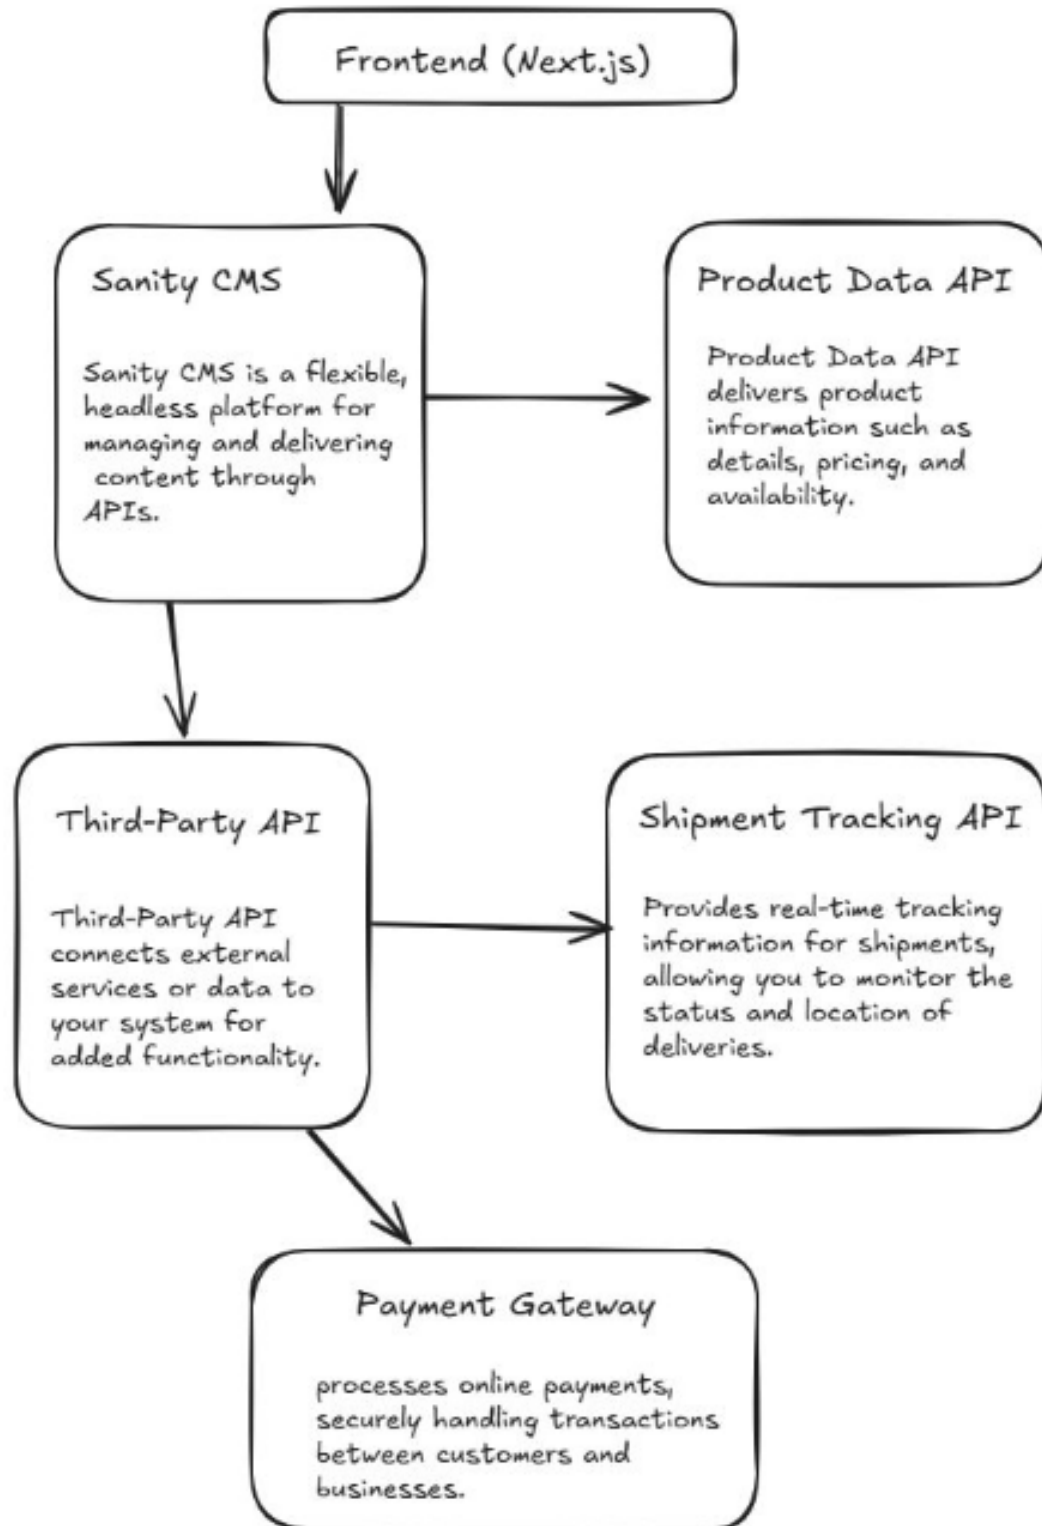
Frontend (Next.js)

Sanity CMS

Sanity CMS is a flexible, headless platform for managing and delivering content through APIs.

Product Data API

Product Data API delivers product information such as details, pricing, and availability.

Third-Party API

Third-Party API connects external services or data to your system for added functionality.

Shipment Tracking API

Provides real-time tracking information for shipments, allowing you to monitor the status and location of deliveries.

Payment Gateway

processes online payments, securely handling transactions between customers and businesses.